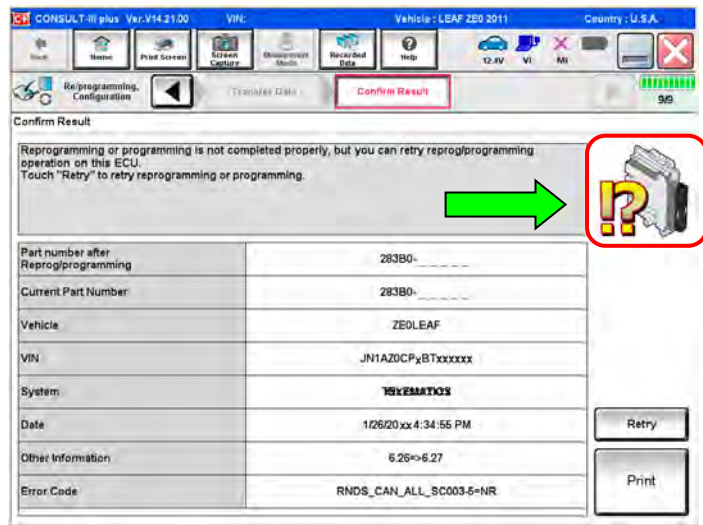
CONSULT-III plus Ver.V14.21.00 VIN: Vehicle : LEAF ZE0 2011 Country : U.S.A.

Back Home Print Screen Screen Capture Measurement Mode Recorded Data Help 12.4V VI MI

Reprogramming, Configuration Transfer Data Confirm Result 9/9

Confirm Result

Reprogramming or programming is not completed properly, but you can retry reprog/programming operation on this ECU.
Touch "Retry" to retry reprogramming or programming.

| | |
|---|---|
| Part number after Reprog/programming | 283B0-_ _ _ _ _ |
| Current Part Number | 283B0-_ _ _ _ _ |
| Vehicle | ZE0LEAF |
| VIN | JN1AZ0CPxBTxxxxxx |
| System | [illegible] |
| Date | 1/26/20xx 4:34:55 PM |
| Other Information | 6.26=>6.27 |
| Error Code | RNDS_CAN_ALL_SC003-5=NR |

Retry

Print